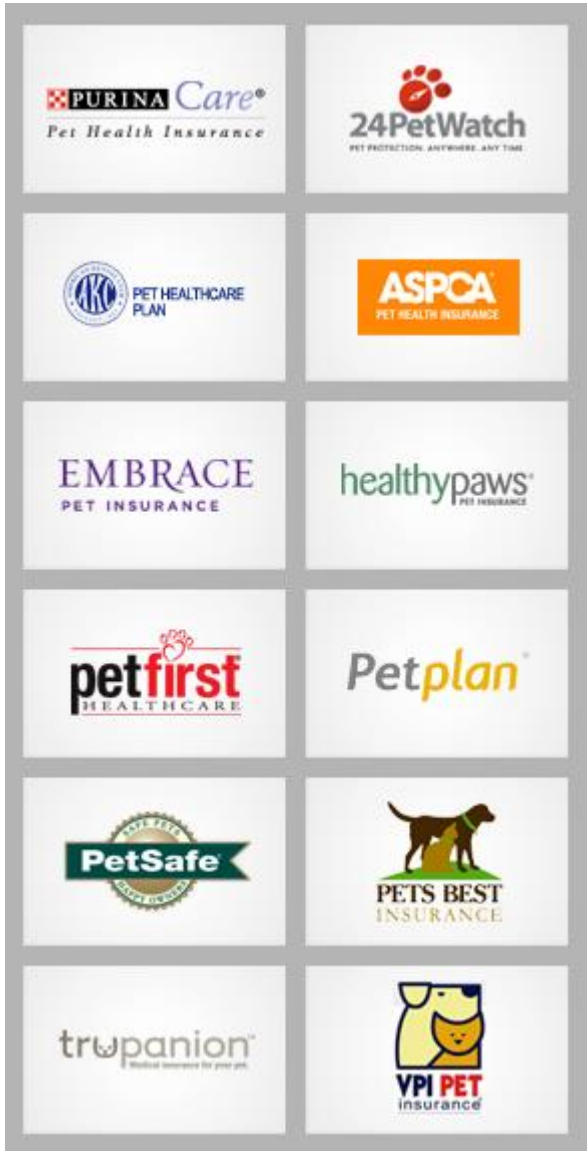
PURINA Care®
Pet Health Insurance

24PetWatch
PET PROTECTION. ANYWHERE. ANY TIME

AKC PET HEALTHCARE PLAN

ASPCA
PET HEALTH INSURANCE

EMBRACE
PET INSURANCE

healthypaws
PET INSURANCE

petfirst
HEALTHCARE

Petplan

SAFE PETS
PetSafe
HAPPY OWNERS

PETS BEST
INSURANCE

trupanion
Medical insurance for your pet.

VPI PET
insurance